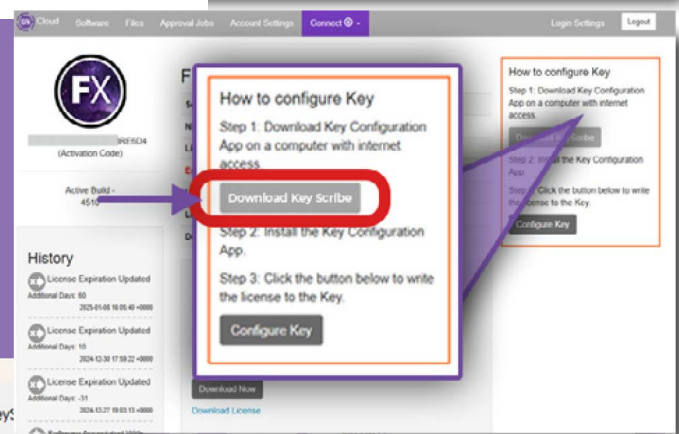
Cloud Software Files Approval Jobs Account Settings Connect Login Settings Logout

FX

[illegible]IRE5D4
(Activation Code)

Active Build - 4510

History

License Expiration Updated
Additional Days: 60
2025-01-08 16:05:40 +0000

License Expiration Updated
Additional Days: 10
2024-12-30 17:58:22 +0000

License Expiration Updated
Additional Days: -31
2024-12-27 19:03:13 +0000

F

How to configure Key

Step 1: Download Key Configuration App on a computer with internet access.

Download Key Scribe

Step 2: Install the Key Configuration App.

Step 3: Click the button below to write the license to the Key.

Configure Key

Download Now

Download License

How to configure Key
Step 1: Download Key Configuration App on a computer with internet access.
Download Key Scribe
Step 2: Install the Key Configuration App
Step 3: Click the button below to write the license to the Key.
Configure Key